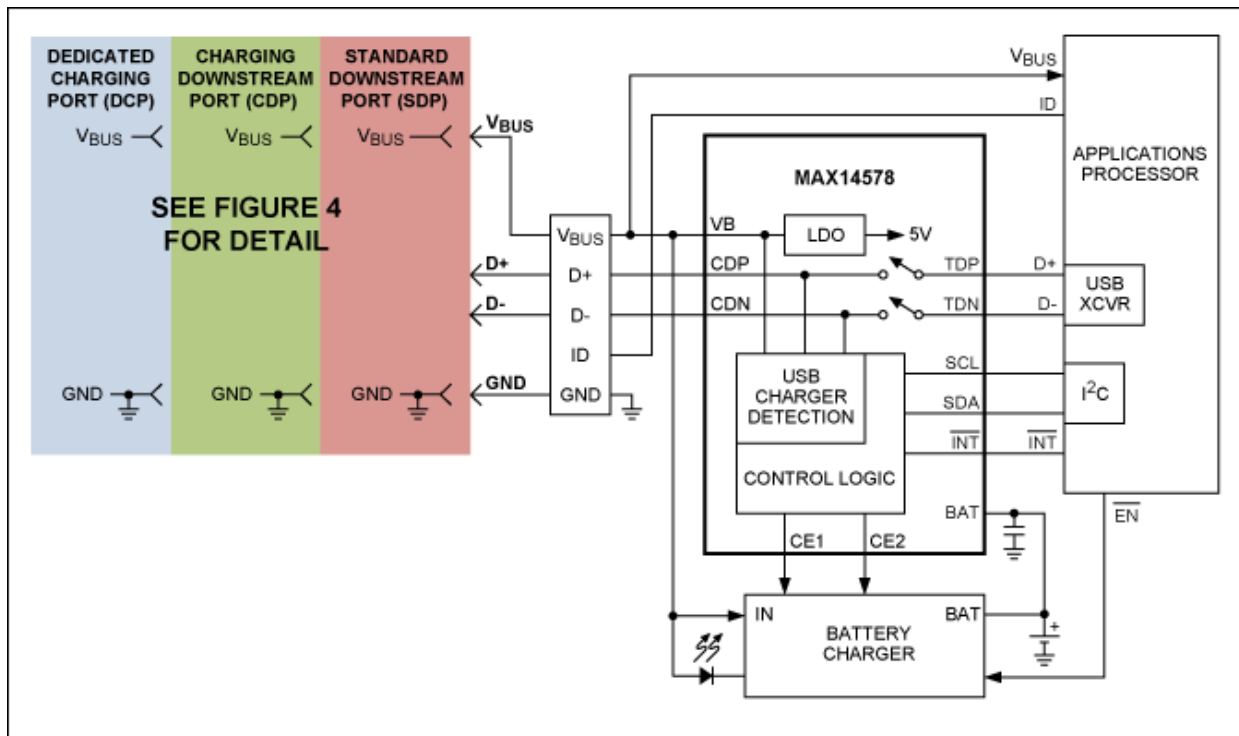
DEDICATED CHARGING PORT (DCP)

CHARGING DOWNSTREAM PORT (CDP)

STANDARD DOWNSTREAM PORT (SDP)

$V_{BUS}$

$V_{BUS}$

$V_{BUS}$

$V_{BUS}$

SEE FIGURE 4 FOR DETAIL

GND

GND

GND

D+

D-

GND

$V_{BUS}$

D+

D-

ID

GND

$V_{BUS}$

ID

MAX14578

VB

LDO

5V

CDP

CDN

TDP

TDN

USB CHARGER DETECTION

CONTROL LOGIC

SCL

SDA

$\overline{INT}$

BAT

CE1

CE2

APPLICATIONS PROCESSOR

D+

D-

USB XCVR

$I^2C$

$\overline{INT}$

$\overline{EN}$

IN

BAT

BATTERY CHARGER

+